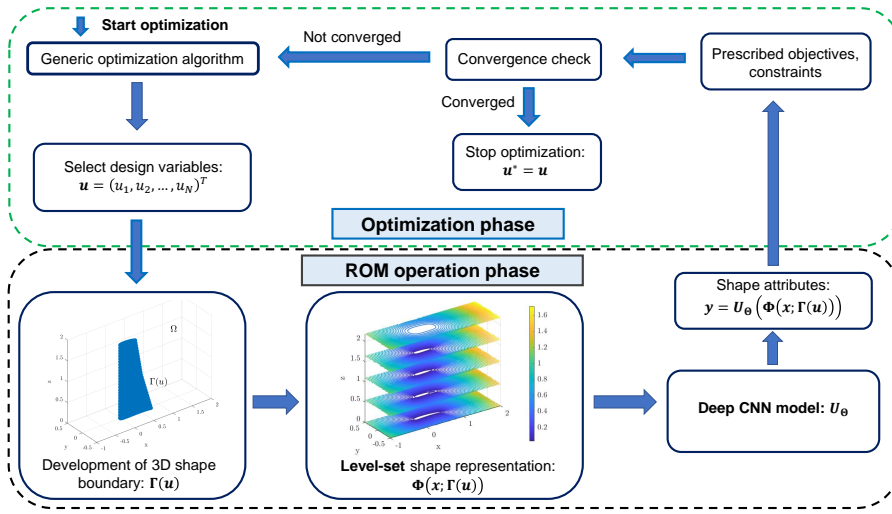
Start optimization

Generic optimization algorithm

Not converged

Convergence check

Prescribed objectives, constraints

Converged

Select design variables: $\boldsymbol{u} = (u_1, u_2, \dots, u_N)^T$

Stop optimization: $\boldsymbol{u}^* = \boldsymbol{u}$

Optimization phase

ROM operation phase

Shape attributes: $\boldsymbol{y} = \boldsymbol{U}_{\boldsymbol{\Theta}}\left(\boldsymbol{\Phi}(\boldsymbol{x}; \boldsymbol{\Gamma}(\boldsymbol{u}))\right)$

$\Omega$

$\Gamma(u)$

2
1.5
1
0.5
0
z
0.5
0
-0.5
y
-1
-0.5
0
0.5
1
1.5
2
x

2
1.5
1
0.5
0
z
0.5
0
-0.5
y
-1
0
1
2
x

1.6
1.4
1.2
1
0.8
0.6
0.4
0.2

Deep CNN model: $\boldsymbol{U}_{\boldsymbol{\Theta}}$

Development of 3D shape boundary: $\boldsymbol{\Gamma}(\boldsymbol{u})$

Level-set shape representation: $\boldsymbol{\Phi}(\boldsymbol{x}; \boldsymbol{\Gamma}(\boldsymbol{u}))$